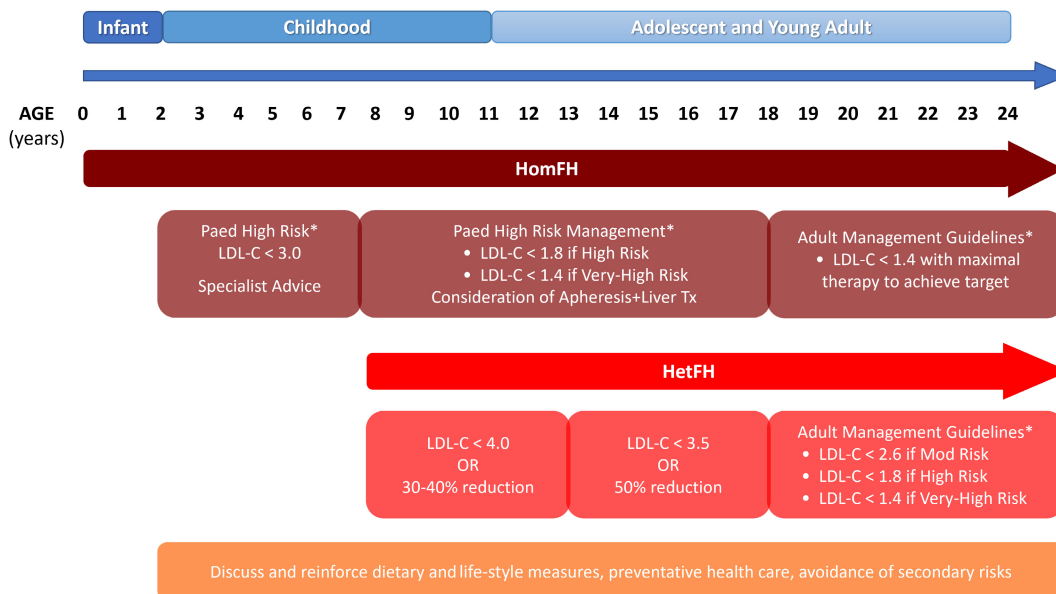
Infant

Childhood

Adolescent and Young Adult

AGE (years)

| 0 | 1 | 2 | 3 | 4 | 5 | 6 | 7 | 8 | 9 | 10 | 11 | 12 | 13 | 14 | 15 | 16 | 17 | 18 | 19 | 20 | 21 | 22 | 23 | 24 |
|---|---|---|---|---|---|---|---|---|---|---|---|---|---|---|---|---|---|---|---|---|---|---|---|---|

HomFH

Paed High Risk*
LDL-C < 3.0
Specialist Advice

Paed High Risk Management*
• LDL-C < 1.8 if High Risk
• LDL-C < 1.4 if Very-High Risk
Consideration of Apheresis+Liver Tx

Adult Management Guidelines*
• LDL-C < 1.4 with maximal therapy to achieve target

HetFH

LDL-C < 4.0
OR
30-40% reduction

LDL-C < 3.5
OR
50% reduction

Adult Management Guidelines*
• LDL-C < 2.6 if Mod Risk
• LDL-C < 1.8 if High Risk
• LDL-C < 1.4 if Very-High Risk

Discuss and reinforce dietary and life-style measures, preventative health care, avoidance of secondary risks